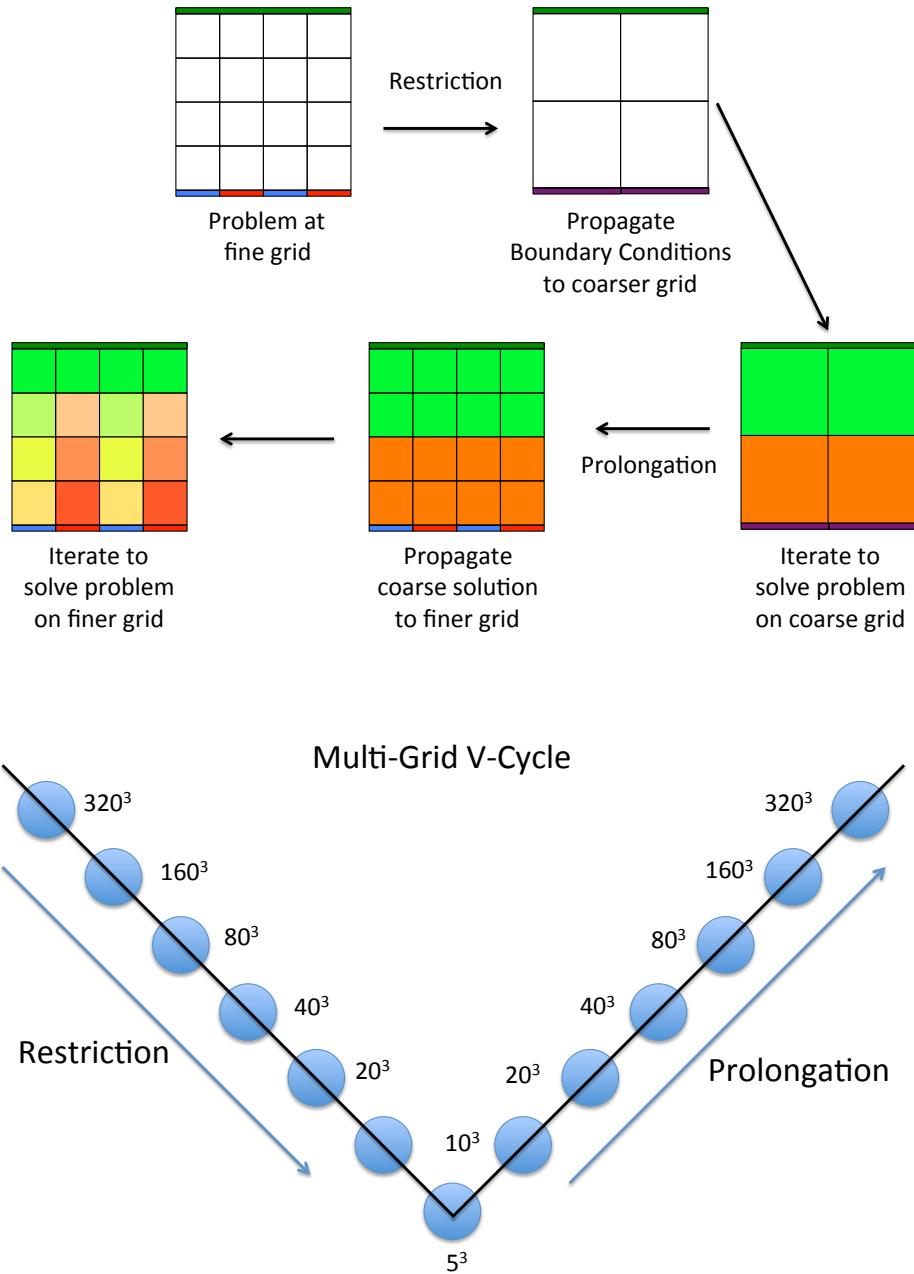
Restriction

Problem at fine grid

Propagate Boundary Conditions to coarser grid

Prolongation

Iterate to solve problem on finer grid

Propagate coarse solution to finer grid

Iterate to solve problem on coarse grid

Multi-Grid V-Cycle

$320^3$

$160^3$

$80^3$

$40^3$

$20^3$

Restriction

$10^3$

$5^3$

$20^3$

$40^3$

$80^3$

$160^3$

$320^3$

Prolongation